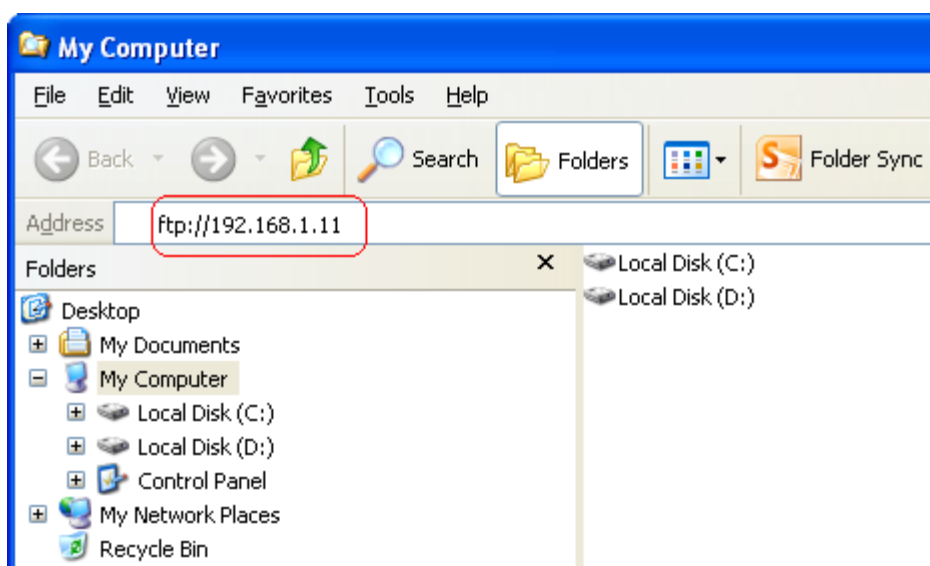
My Computer

File Edit View Favorites Tools Help

Back Search Folders Folder Sync

Address ftp://192.168.1.11

Folders ×

Desktop
My Documents
My Computer
Local Disk (C:)
Local Disk (D:)
Control Panel
My Network Places
Recycle Bin

Local Disk (C:)
Local Disk (D:)